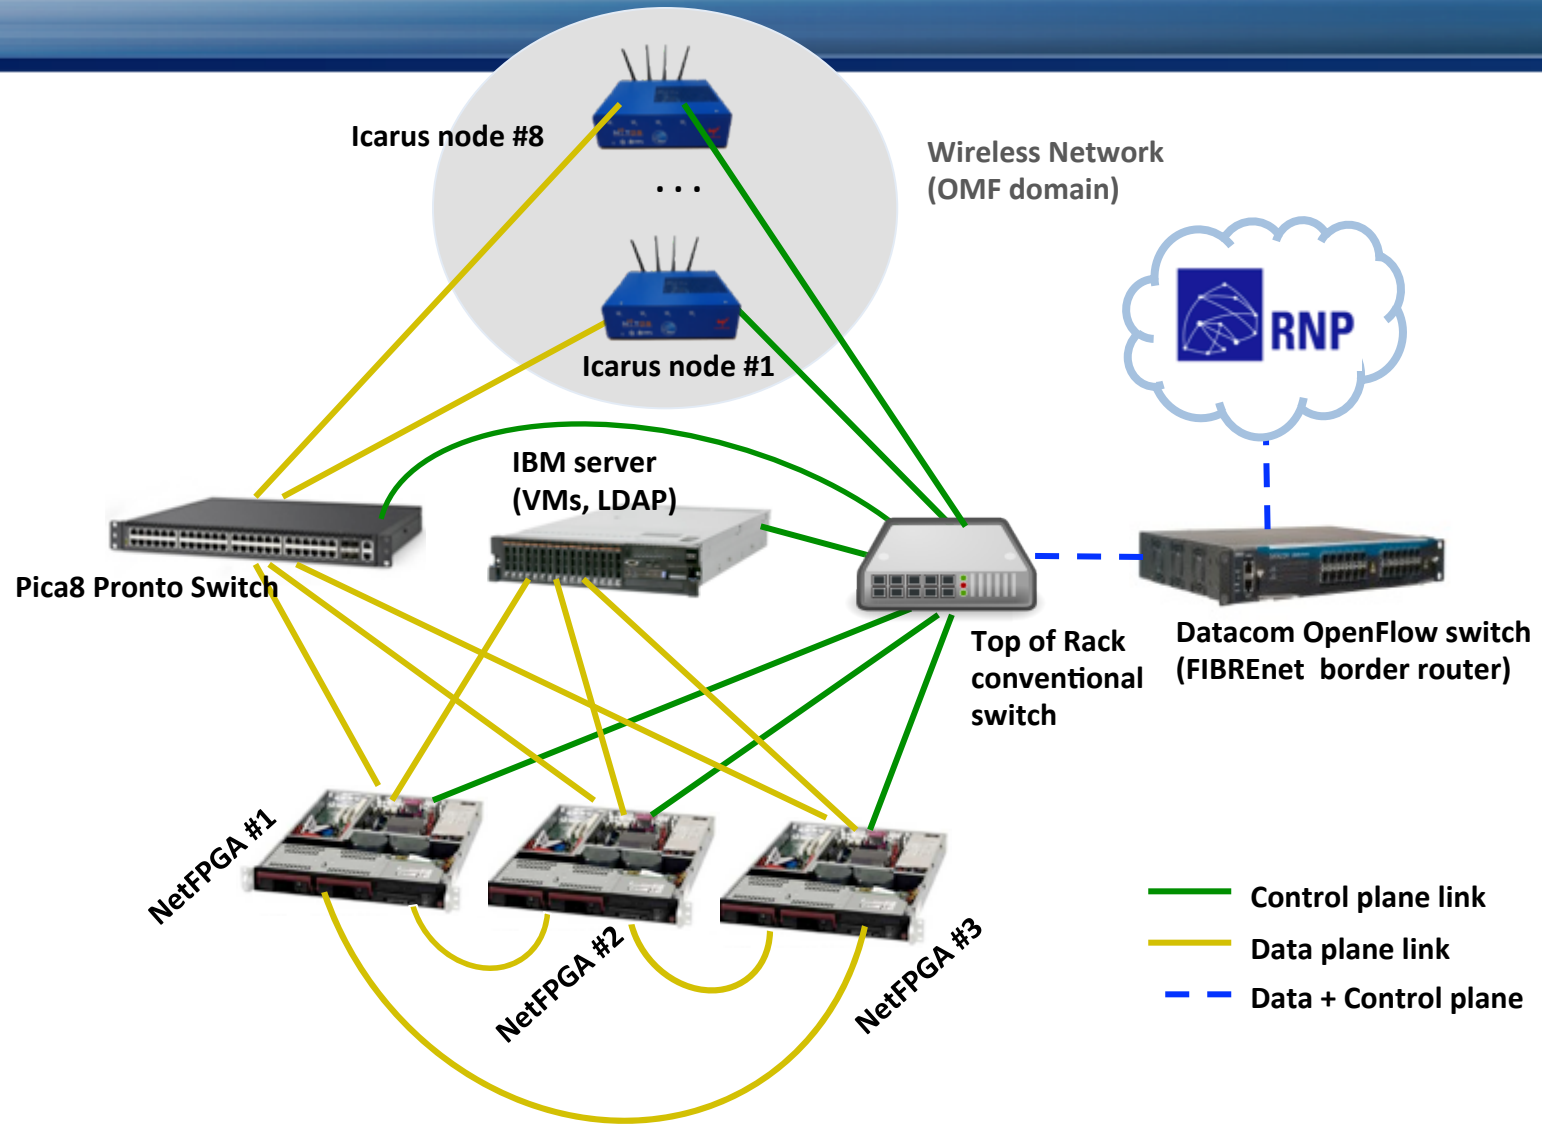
Icarus node #8

. . .

Wireless Network (OMF domain)

Icarus node #1

RNP

IBM server (VMs, LDAP)

Pica8 Pronto Switch

Top of Rack conventional switch

Datacom OpenFlow switch (FIBREnet border router)

NetFPGA #1

NetFPGA #2

NetFPGA #3

Control plane link

Data plane link

Data + Control plane